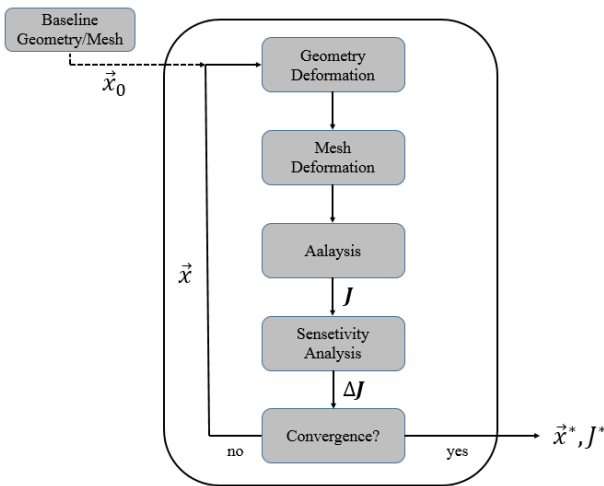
Baseline Geometry/Mesh

$\vec{x}_0$

Geometry Deformation

Mesh Deformation

Aalaysis

$\boldsymbol{J}$

Sensetivity Analysis

$\Delta\boldsymbol{J}$

$\vec{x}$

no

Convergence?

yes

$\vec{x}^*, J^*$